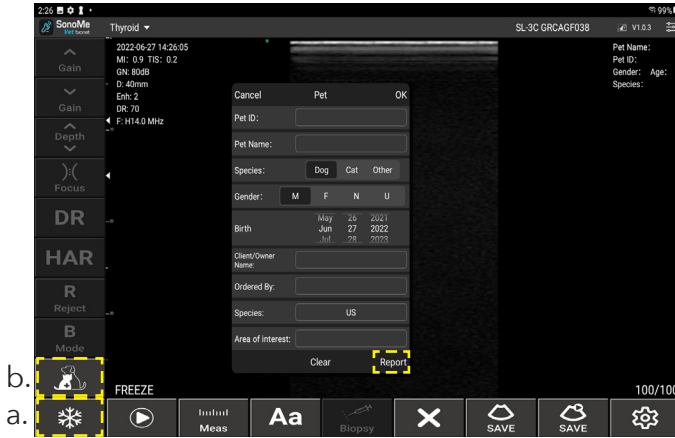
2:26

99%

SonoMe Vet

Thyroid

SL-3C GRCAGF038

V1.0.3

2022-06-27 14:26:05
MI: 0.9 TIS: 0.2
GN: 80dB
D: 40mm
Enh: 2
DR: 70
F: H14.0 MHz

Pet Name:
Pet ID:
Gender: Age:
Species:

Gain

Gain

Depth

Focus

DR

HAR

R
Reject

B
Mode

Cancel Pet OK

Pet ID:

Pet Name:

Species: Dog Cat Other

Gender: M F N U

Birth May 26 2021
Jun 27 2022
Jul 28 2023

Client/Owner Name:

Ordered By:

Species: US

Area of interest:

Clear Report

b.

a.

FREEZE

100/100

Meas

Aa

Biopsy

SAVE

SAVE